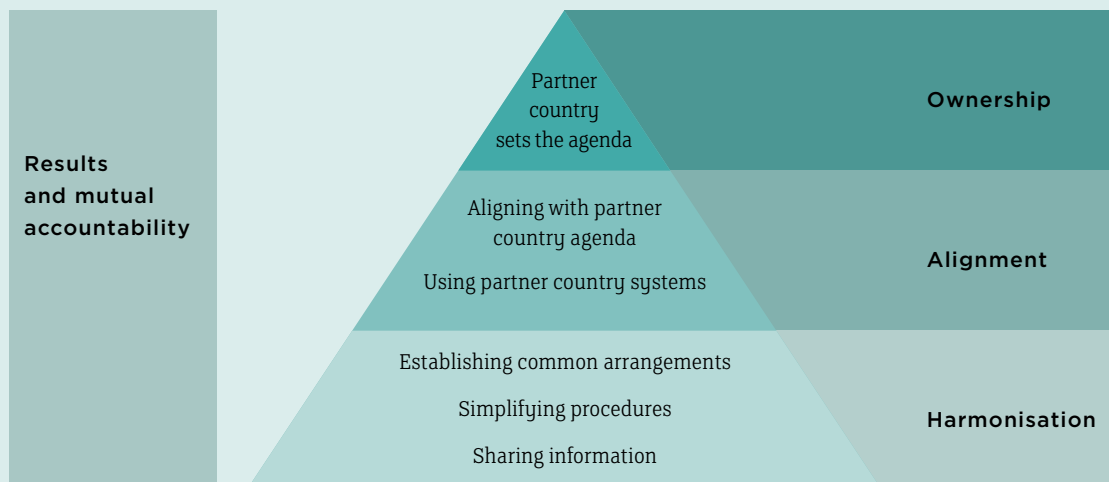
Results and mutual accountability

Partner country sets the agenda

Ownership

Aligning with partner country agenda

Using partner country systems

Alignment

Establishing common arrangements

Simplifying procedures

Sharing information

Harmonisation